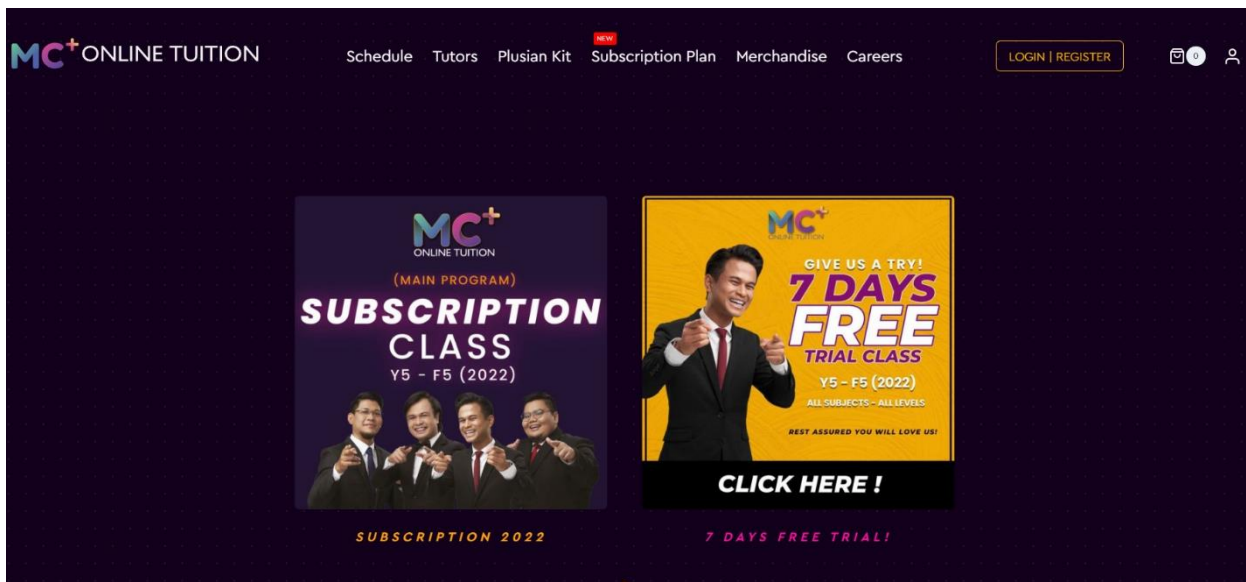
MC+ ONLINE TUITION

Schedule Tutors Plusian Kit NEW Subscription Plan Merchandise Careers

LOGIN | REGISTER

0

MC+ ONLINE TUITION

(MAIN PROGRAM)

SUBSCRIPTION CLASS

Y5 - F5 (2022)

MC+ ONLINE TUITION

GIVE US A TRY!

7 DAYS FREE

TRIAL CLASS

Y5 - F5 (2022)

ALL SUBJECTS - ALL LEVELS

REST ASSURED YOU WILL LOVE US!

CLICK HERE !

SUBSCRIPTION 2022

7 DAYS FREE TRIAL!